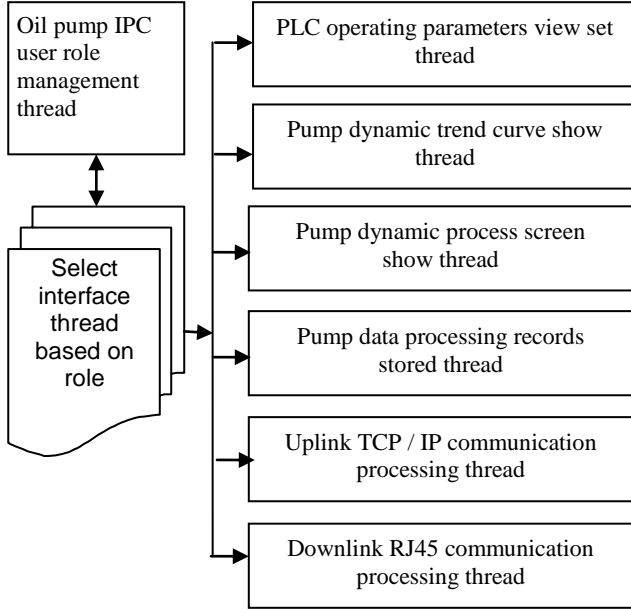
Oil pump IPC user role management thread

Select interface thread based on role

PLC operating parameters view set thread

Pump dynamic trend curve show thread

Pump dynamic process screen show thread

Pump data processing records stored thread

Uplink TCP / IP communication processing thread

Downlink RJ45 communication processing thread